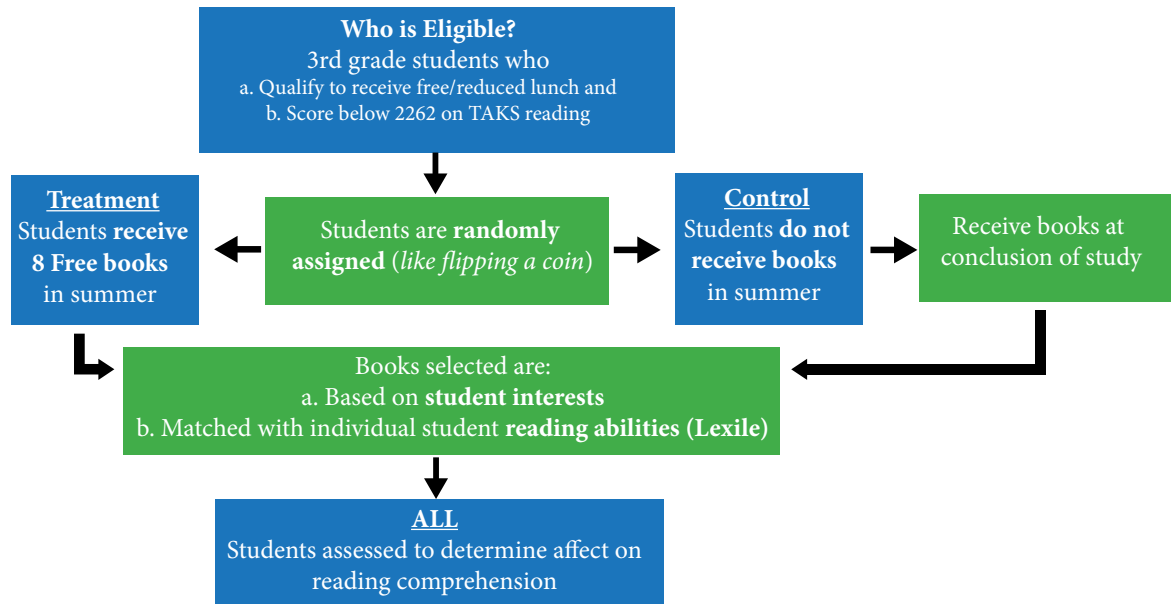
Who is Eligible?
3rd grade students who
a. Qualify to receive free/reduced lunch and
b. Score below 2262 on TAKS reading

Treatment
Students receive 8 Free books in summer

Students are randomly assigned (like flipping a coin)

Control
Students do not receive books in summer

Receive books at conclusion of study

Books selected are:
a. Based on student interests
b. Matched with individual student reading abilities (Lexile)

ALL
Students assessed to determine affect on reading comprehension